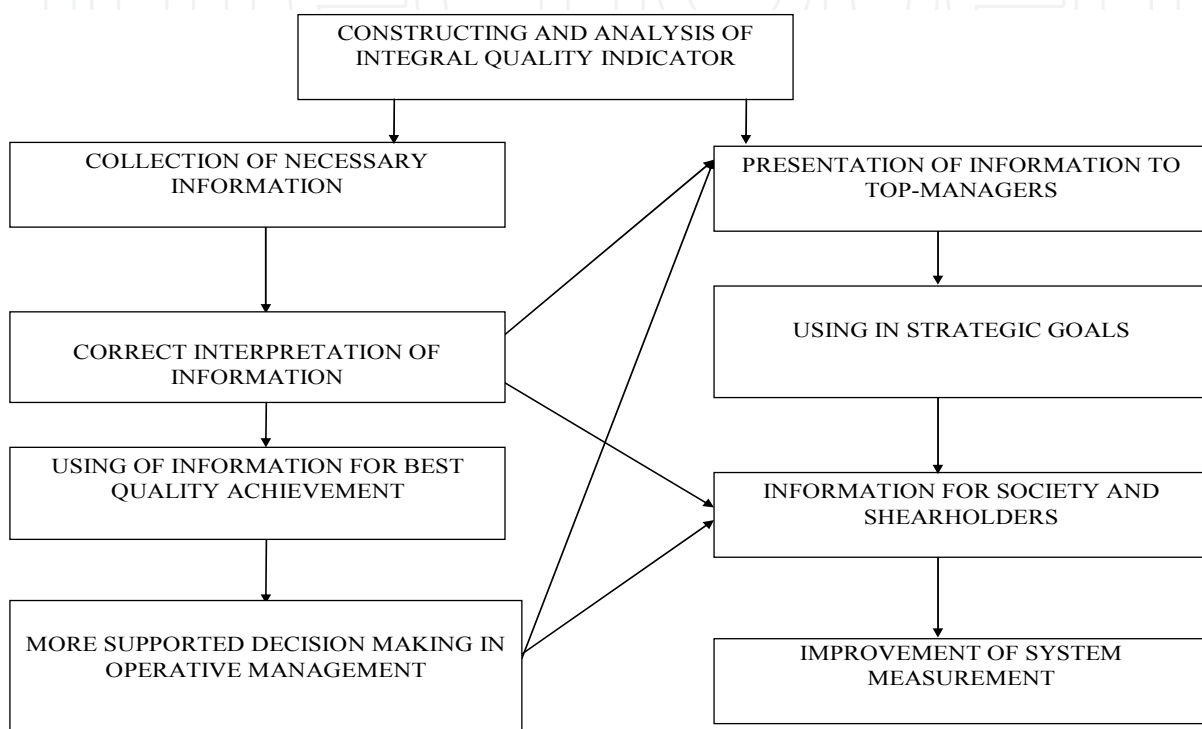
CONSTRUCTING AND ANALYSIS OF INTEGRAL QUALITY INDICATOR

COLLECTION OF NECESSARY INFORMATION

CORRECT INTERPRETATION OF INFORMATION

USING OF INFORMATION FOR BEST QUALITY ACHIEVEMENT

MORE SUPPORTED DECISION MAKING IN OPERATIVE MANAGEMENT

PRESENTATION OF INFORMATION TO TOP-MANAGERS

USING IN STRATEGIC GOALS

INFORMATION FOR SOCIETY AND SHEARHOLDERS

IMPROVEMENT OF SYSTEM MEASUREMENT